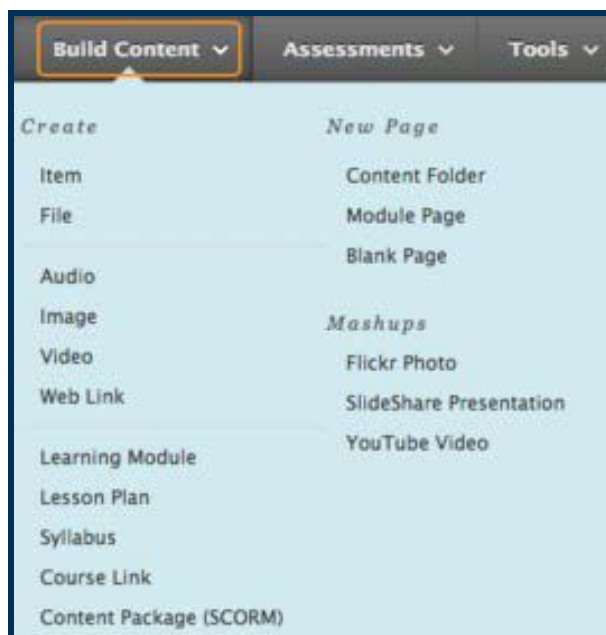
Build Content ⌄ Assessments ⌄ Tools ⌄

Create

Item

File

Audio

Image

Video

Web Link

Learning Module

Lesson Plan

Syllabus

Course Link

Content Package (SCORM)

New Page

Content Folder

Module Page

Blank Page

Mashups

Flickr Photo

SlideShare Presentation

YouTube Video